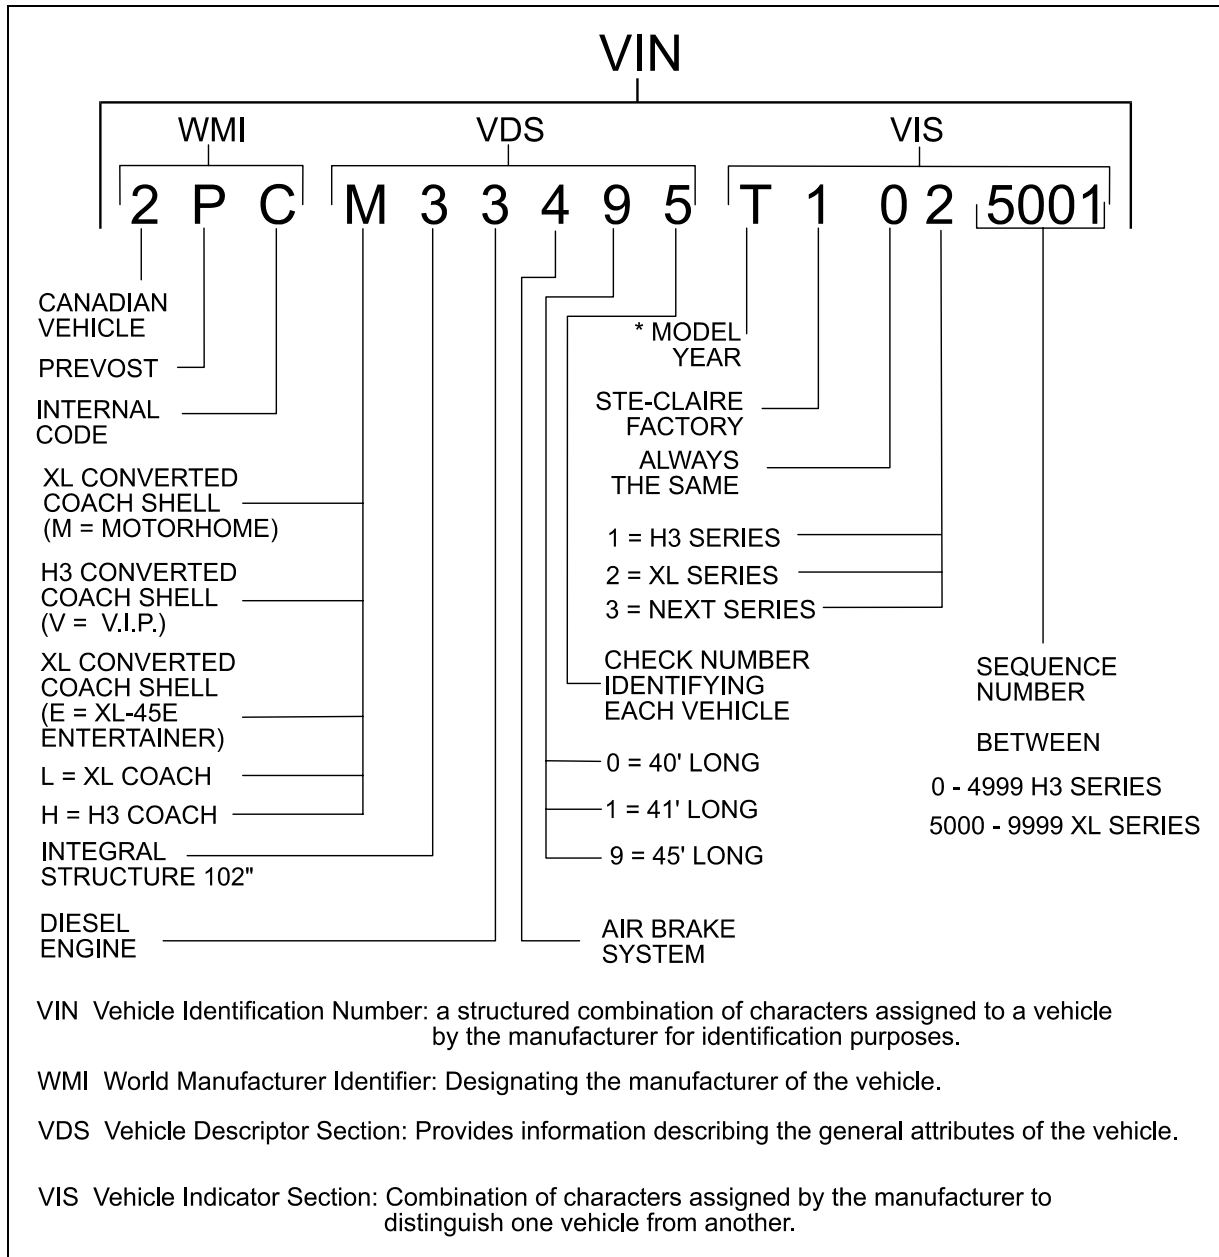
VIN

WMI VDS VIS

2 P C M 3 3 4 9 5 T 1 0 2 5001

CANADIAN VEHICLE

PREVOST

INTERNAL CODE

XL CONVERTED COACH SHELL (M = MOTORHOME)

H3 CONVERTED COACH SHELL (V = V.I.P.)

XL CONVERTED COACH SHELL (E = XL-45E ENTERTAINER)

L = XL COACH

H = H3 COACH

INTEGRAL STRUCTURE 102"

DIESEL ENGINE

* MODEL YEAR

STE-CLAIRE FACTORY

ALWAYS THE SAME

1 = H3 SERIES

2 = XL SERIES

3 = NEXT SERIES

CHECK NUMBER IDENTIFYING EACH VEHICLE

0 = 40' LONG

1 = 41' LONG

9 = 45' LONG

AIR BRAKE SYSTEM

SEQUENCE NUMBER

BETWEEN

0 - 4999 H3 SERIES

5000 - 9999 XL SERIES

VIN Vehicle Identification Number: a structured combination of characters assigned to a vehicle by the manufacturer for identification purposes.

WMI World Manufacturer Identifier: Designating the manufacturer of the vehicle.

VDS Vehicle Descriptor Section: Provides information describing the general attributes of the vehicle.

VIS Vehicle Indicator Section: Combination of characters assigned by the manufacturer to distinguish one vehicle from another.